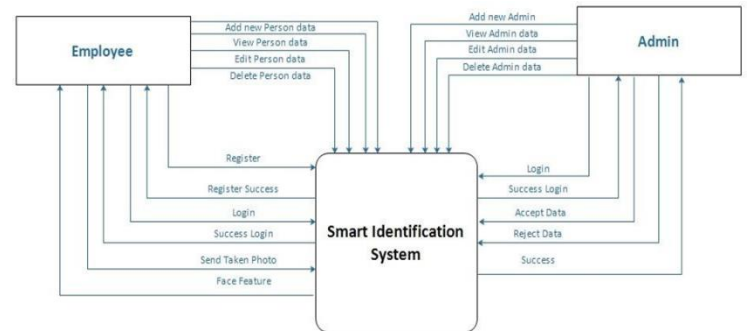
Employee

Add new Person data
View Person data
Edit Person data
Delete Person data

Add new Admin
View Admin data
Edit Admin data
Delete Admin data

Admin

Register
Register Success
Login
Success Login
Send Taken Photo
Face Feature

Smart Identification System

Login
Success Login
Accept Data
Reject Data
Success